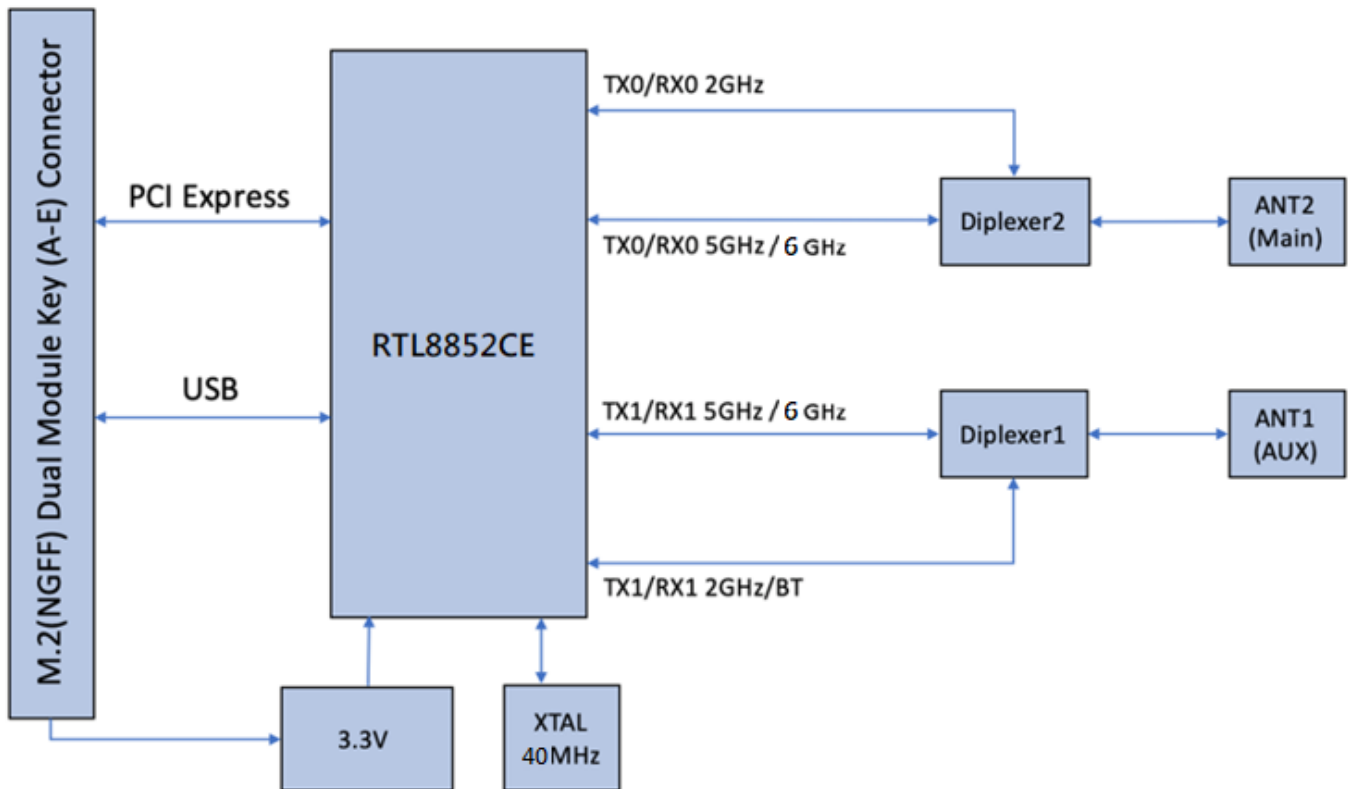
M.2(NGFF) Dual Module Key (A-E) Connector

PCI Express

USB

RTL8852CE

TX0/RX0 2GHz

TX0/RX0 5GHz / 6 GHz

Diplexer2

ANT2 (Main)

TX1/RX1 5GHz / 6 GHz

Diplexer1

ANT1 (AUX)

TX1/RX1 2GHz/BT

3.3V

XTAL 40MHz